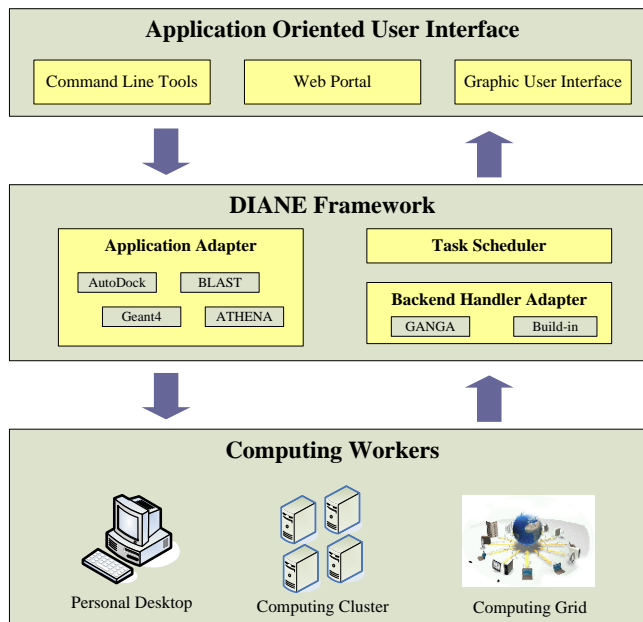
Application Oriented User Interface

Command Line Tools

Web Portal

Graphic User Interface

DIANE Framework

Application Adapter

AutoDock

BLAST

Geant4

ATHENA

Task Scheduler

Backend Handler Adapter

GANGA

Build-in

Computing Workers

Personal Desktop

Computing Cluster

Computing Grid